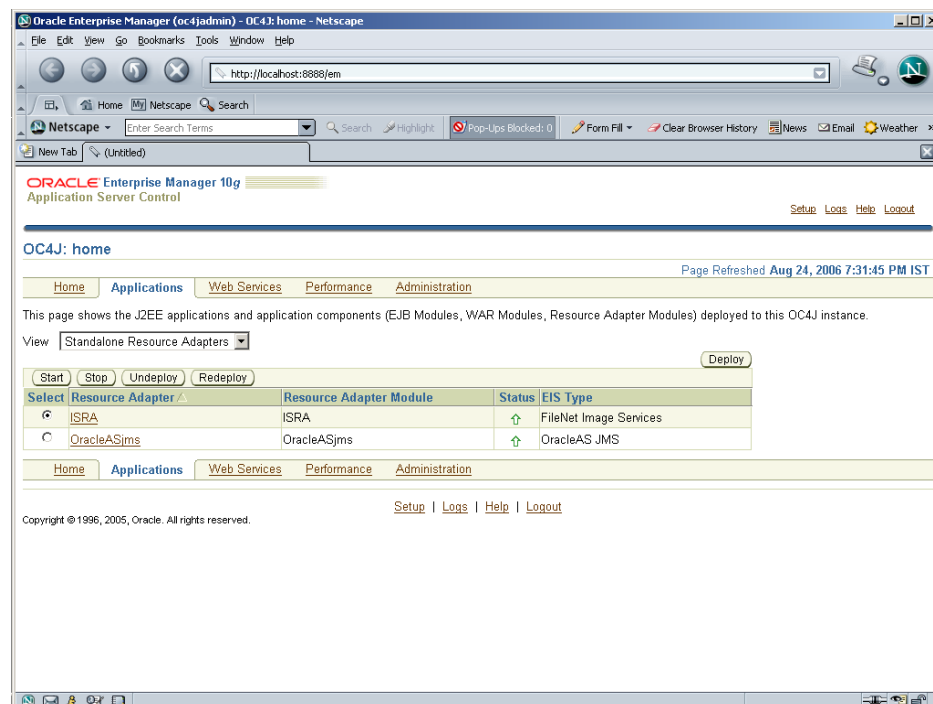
Oracle Enterprise Manager (oc4jadmin) - OC4J: home - Netscape

File Edit View Go Bookmarks Tools Window Help

http://localhost:8888/em

Home My Netscape Search

Netscape Enter Search Terms Search Highlight Pop-Ups Blocked: 0 Form Fill Clear Browser History News Email Weather

New Tab (Untitled)

ORACLE Enterprise Manager 10g
Application Server Control

Setup Logs Help Logout

OC4J: home

Page Refreshed Aug 24, 2006 7:31:45 PM IST

Home Applications Web Services Performance Administration

This page shows the J2EE applications and application components (EJB Modules, WAR Modules, Resource Adapter Modules) deployed to this OC4J instance.

View Standalone Resource Adapters

Deploy

Start Stop Undeploy Redeploy

| Select | Resource Adapter | Resource Adapter Module | Status | EIS Type |
|---|---|---|---|---|
| ⊙ | ISRA | ISRA | ⇧ | FileNet Image Services |
| ○ | OracleASjms | OracleASjms | ⇧ | OracleAS JMS |

Home Applications Web Services Performance Administration

Setup | Logs | Help | Logout

Copyright © 1996, 2005, Oracle. All rights reserved.